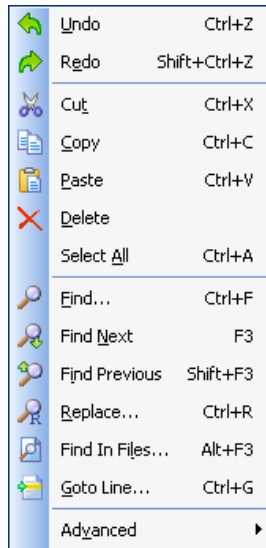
Undo Ctrl+Z
Redo Shift+Ctrl+Z
Cut Ctrl+X
Copy Ctrl+C
Paste Ctrl+V
Delete
Select All Ctrl+A
Find... Ctrl+F
Find Next F3
Find Previous Shift+F3
Replace... Ctrl+R
Find In Files... Alt+F3
Goto Line... Ctrl+G
Advanced